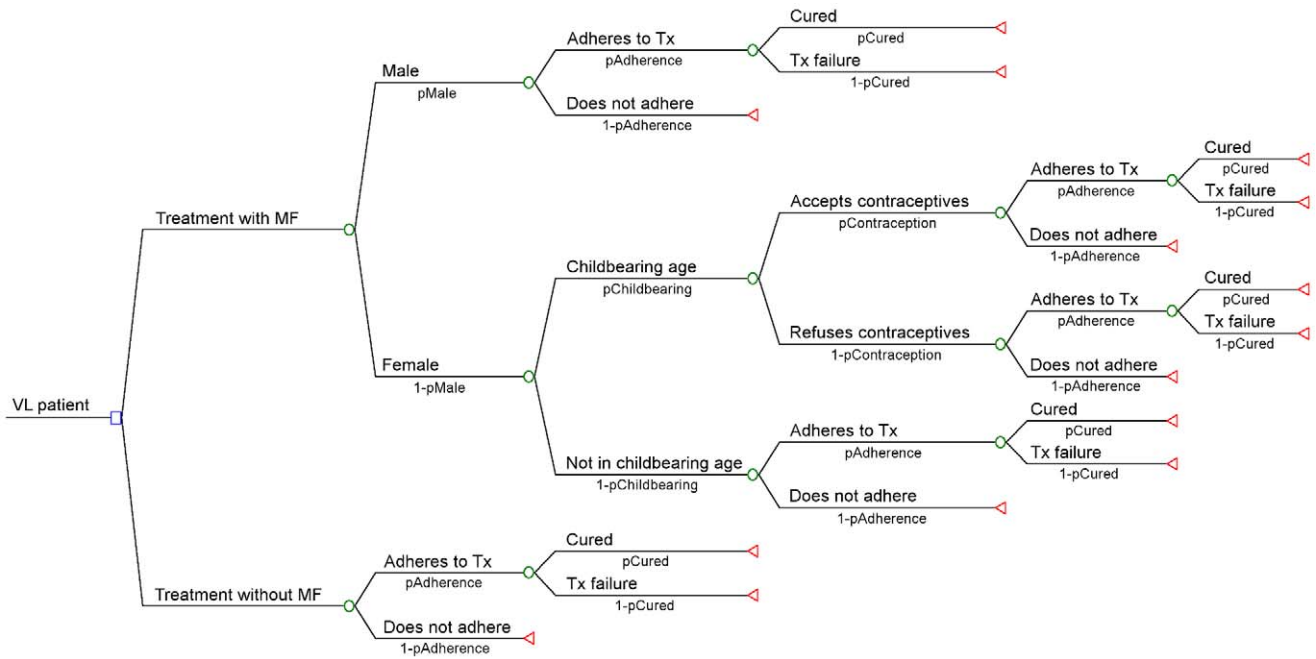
VL patient

Treatment with MF

Male
pMale

Adheres to Tx
pAdherence

Cured
pCured

Tx failure
1-pCured

Does not adhere
1-pAdherence

Female
1-pMale

Childbearing age
pChildbearing

Accepts contraceptives
pContraception

Adheres to Tx
pAdherence

Cured
pCured

Tx failure
1-pCured

Does not adhere
1-pAdherence

Refuses contraceptives
1-pContraception

Adheres to Tx
pAdherence

Cured
pCured

Tx failure
1-pCured

Does not adhere
1-pAdherence

Not in childbearing age
1-pChildbearing

Adheres to Tx
pAdherence

Cured
pCured

Tx failure
1-pCured

Does not adhere
1-pAdherence

Treatment without MF

Adheres to Tx
pAdherence

Cured
pCured

Tx failure
1-pCured

Does not adhere
1-pAdherence